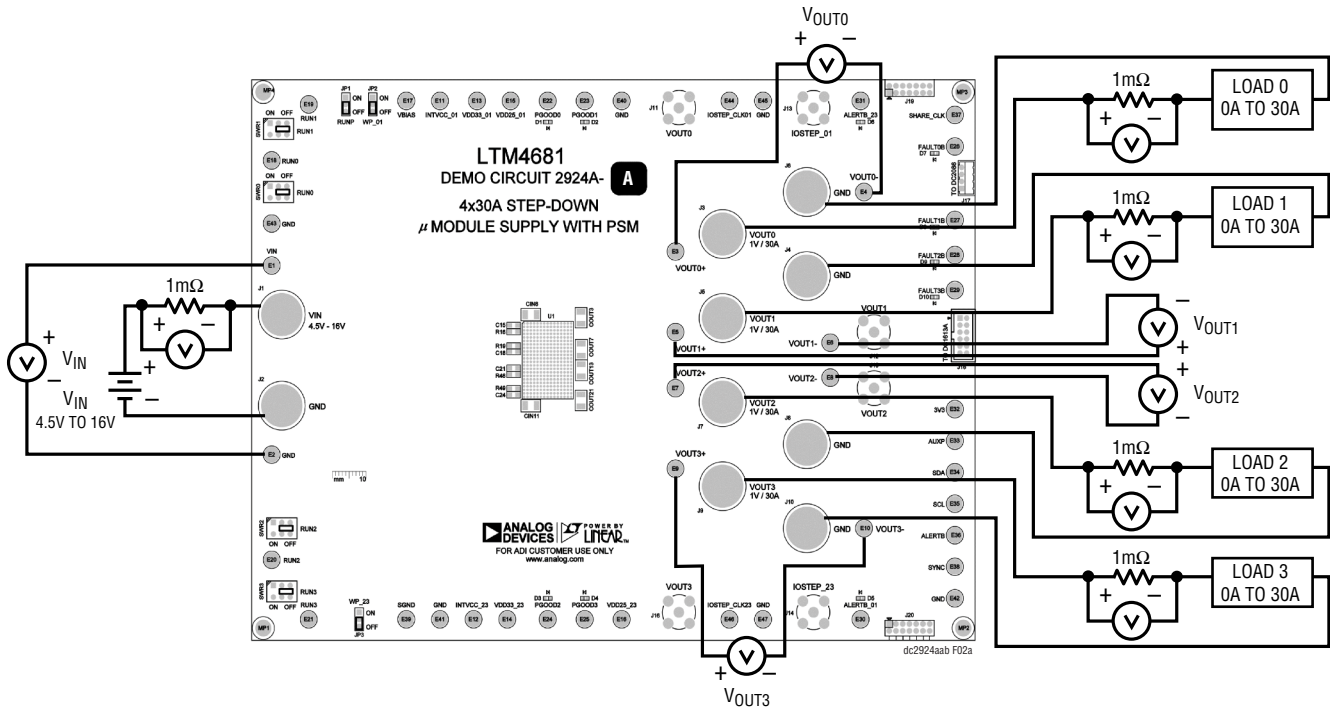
$V_{OUT0}$
+ –

MP4 E19 SWR1 ON OFF RUN1 RUN1
JP1 ON OFF RUNP
JP2 ON OFF WP_01
E17 VBIAS
E11 INTVCC_01
E13 VDD33_01
E15 VDD25_01
E22 PGOOD0 D1
E23 PGOOD1 D2
E40 GND
J11 VOUT0
E44 IOSTEP_CLK01
E45 GND
J13 IOSTEP_01
E31 ALERTB_23 D6
J19
MP3
SHARE_CLK E37

E18 RUN0
ON OFF
SWR3 RUN0
E43 GND

LTM4681
DEMO CIRCUIT 2924A- A
4x30A STEP-DOWN
$\mu$ MODULE SUPPLY WITH PSM

J5 GND
E4 VOUT0-
FAULT0B D7 E26
J17 TO DC2086

VIN
E1
J1 VIN 4.5V - 16V
J2 GND
E2 GND

J3 VOUT0 1V / 30A
E3 VOUT0+
J4 GND
FAULT1B E27
FAULT2B D9 E28
FAULT3B D10 E29

CIN8 U1
C15 R18 C18 R19 C21 R45 C24 R46
COUT3 COUT7 COUT13 COUT21
CIN11

J6 VOUT1 1V / 30A
E5 VOUT1+
VOUT1- E6
VOUT1
J18 TO DC1613A

E7 VOUT2+
VOUT2- E8
VOUT2
J7 VOUT2 1V / 30A
J8 GND
3V3 E32
AUXP E33
SDA E34
SCL E35
ALERTB E36
SYNC E38
GND E42

mm 10

E9 VOUT3+
J9 VOUT3 1V / 30A
J10 GND
E10 VOUT3-

SWR2 ON OFF RUN2
E20 RUN2
SWR3 ON OFF RUN3 RUN3

ANALOG DEVICES POWER BY LINEAR
FOR ADI CUSTOMER USE ONLY
www.analog.com

MP1 E21
WP_23 ON OFF JP3
SGND E39
GND E41
INTVCC_23 E12
VDD33_23 E14
D3 PGOOD2 E24
D4 PGOOD3 E25
VDD25_23 E16
VOUT3 J16
IOSTEP_CLK23 E46
GND E47
IOSTEP_23 J14
D5 ALERTB_01 E30
J20
MP2
dc2924aab F02a

1mΩ
+ –
+
$V_{IN}$
–
$V_{IN}$
4.5V TO 16V
+
–

1mΩ
+ –
LOAD 0
0A TO 30A

1mΩ
+ –
LOAD 1
0A TO 30A

–
$V_{OUT1}$
+
+
$V_{OUT2}$
–

1mΩ
+ –
LOAD 2
0A TO 30A

1mΩ
+ –
LOAD 3
0A TO 30A

+ –
$V_{OUT3}$